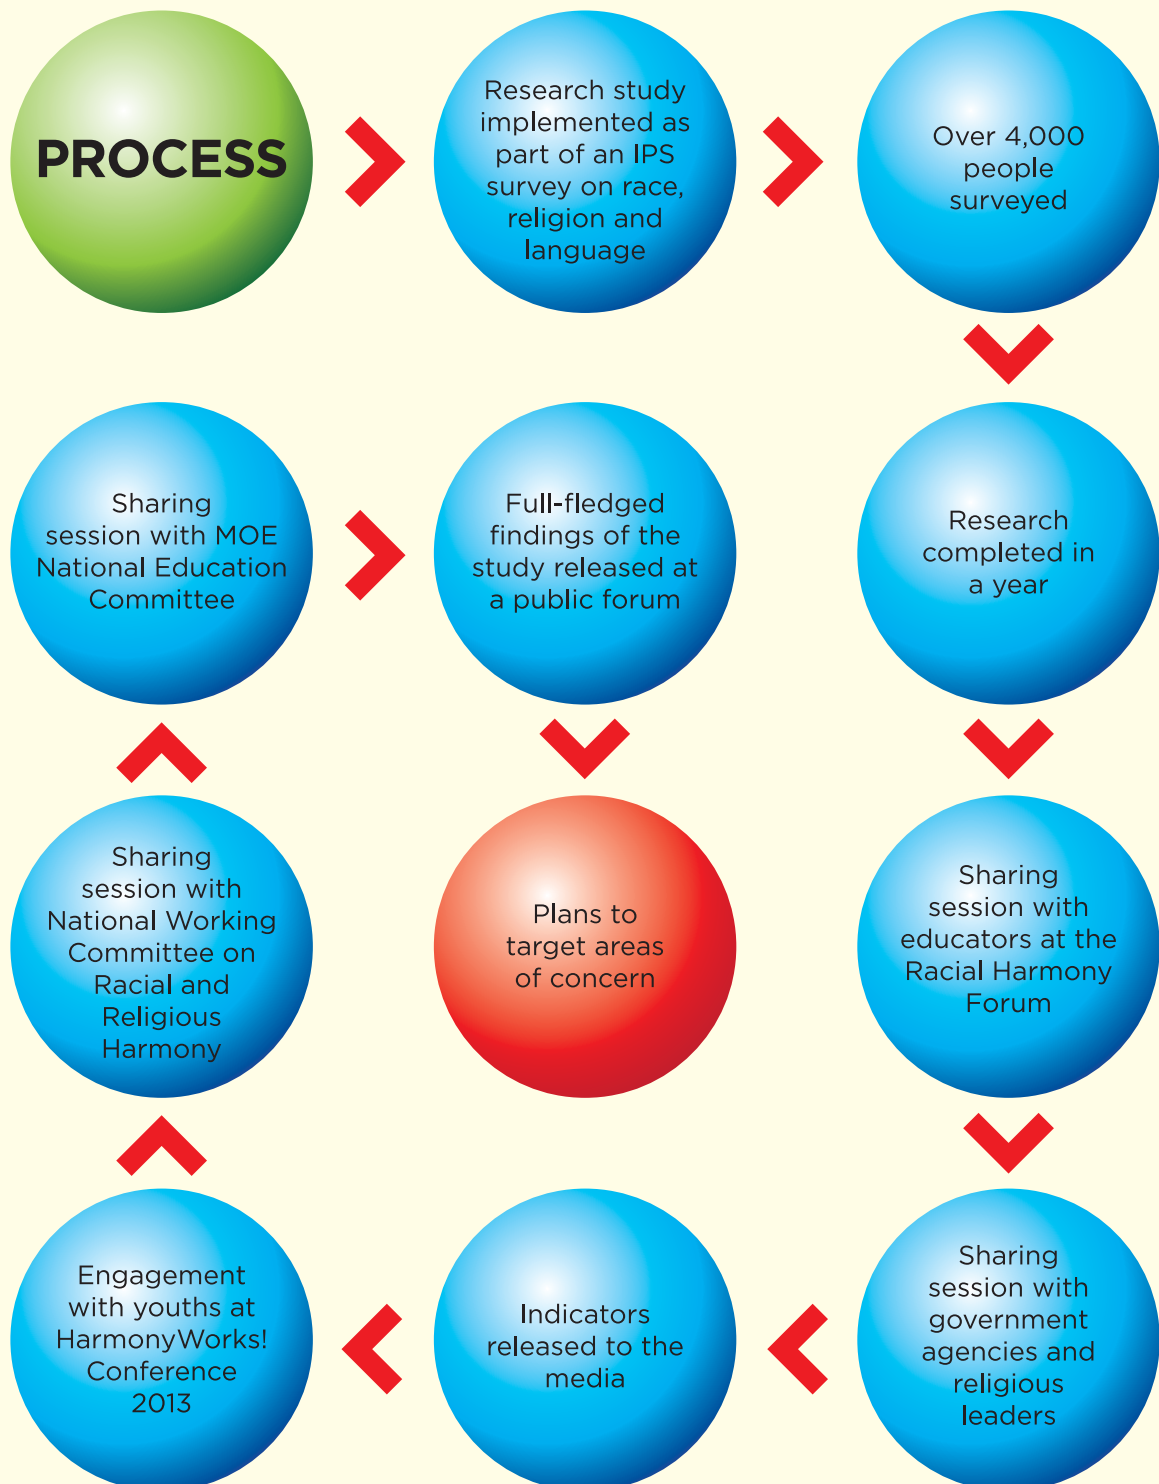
PROCESS

Research study implemented as part of an IPS survey on race, religion and language

Over 4,000 people surveyed

Research completed in a year

Sharing session with educators at the Racial Harmony Forum

Sharing session with government agencies and religious leaders

Indicators released to the media

Engagement with youths at HarmonyWorks! Conference 2013

Sharing session with National Working Committee on Racial and Religious Harmony

Sharing session with MOE National Education Committee

Full-fledged findings of the study released at a public forum

Plans to target areas of concern